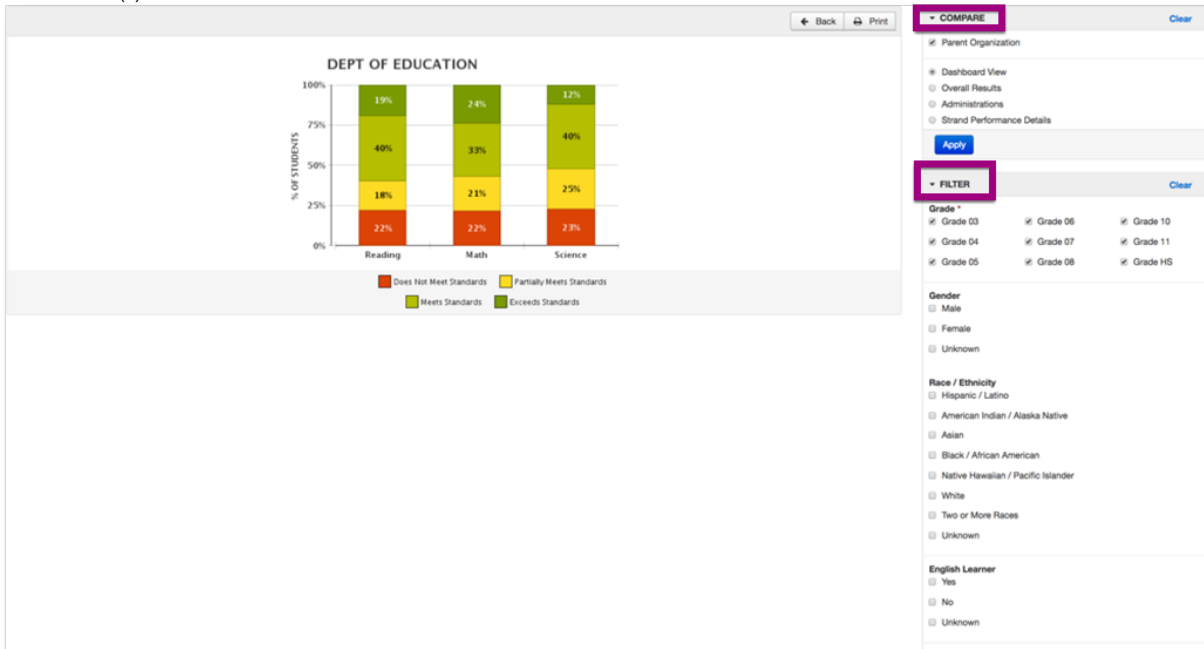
Back Print

DEPT OF EDUCATION

100%
75%
50%
25%
0%

% OF STUDENTS

| | Reading | Math | Science |
|---|---|---|---|
| Exceeds Standards | 19% | 24% | 12% |
| Meets Standards | 40% | 33% | 40% |
| Partially Meets Standards | 18% | 21% | 25% |
| Does Not Meet Standards | 22% | 22% | 23% |

Does Not Meet Standards
Partially Meets Standards
Meets Standards
Exceeds Standards

COMPARE
Clear

Parent Organization

Dashboard View
Overall Results
Administrations
Strand Performance Details

Apply

FILTER
Clear

Grade *
Grade 03
Grade 06
Grade 10
Grade 04
Grade 07
Grade 11
Grade 05
Grade 08
Grade HS

Gender
Male
Female
Unknown

Race / Ethnicity
Hispanic / Latino
American Indian / Alaska Native
Asian
Black / African American
Native Hawaiian / Pacific Islander
White
Two or More Races
Unknown

English Learner
Yes
No
Unknown